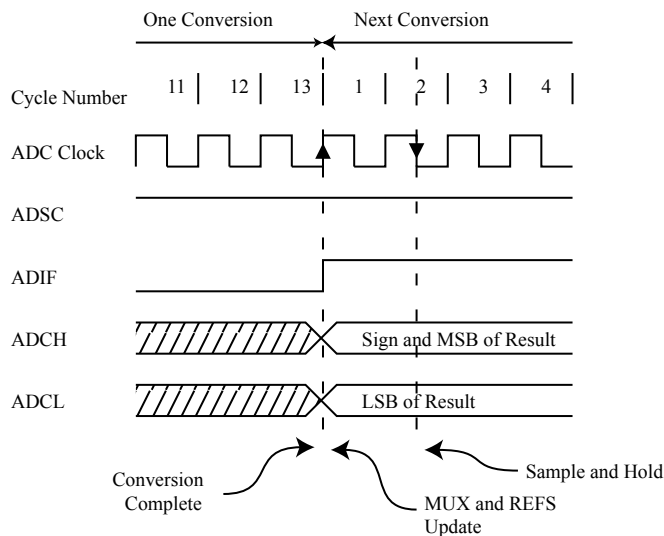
One Conversion

Next Conversion

Cycle Number

11

12

13

1

2

3

4

ADC Clock

ADSC

ADIF

ADCH

Sign and MSB of Result

ADCL

LSB of Result

Conversion Complete

MUX and REFS Update

Sample and Hold